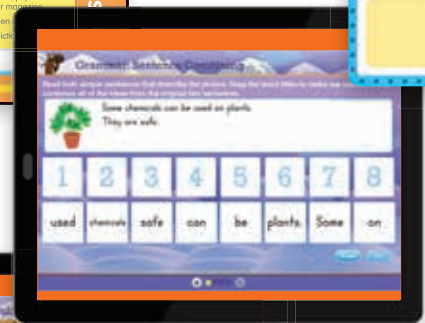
r magazine

ictio

Grammar: Sentence Combining

Read both simple sentences that describe the picture. Drag the word tiles to make one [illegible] sentence all of the ideas from the original two sentences.

Some chemicals can be used on plants.
They are safe.

1 2 3 4 5 6 7 8

used chemicals safe can be plants. Some on